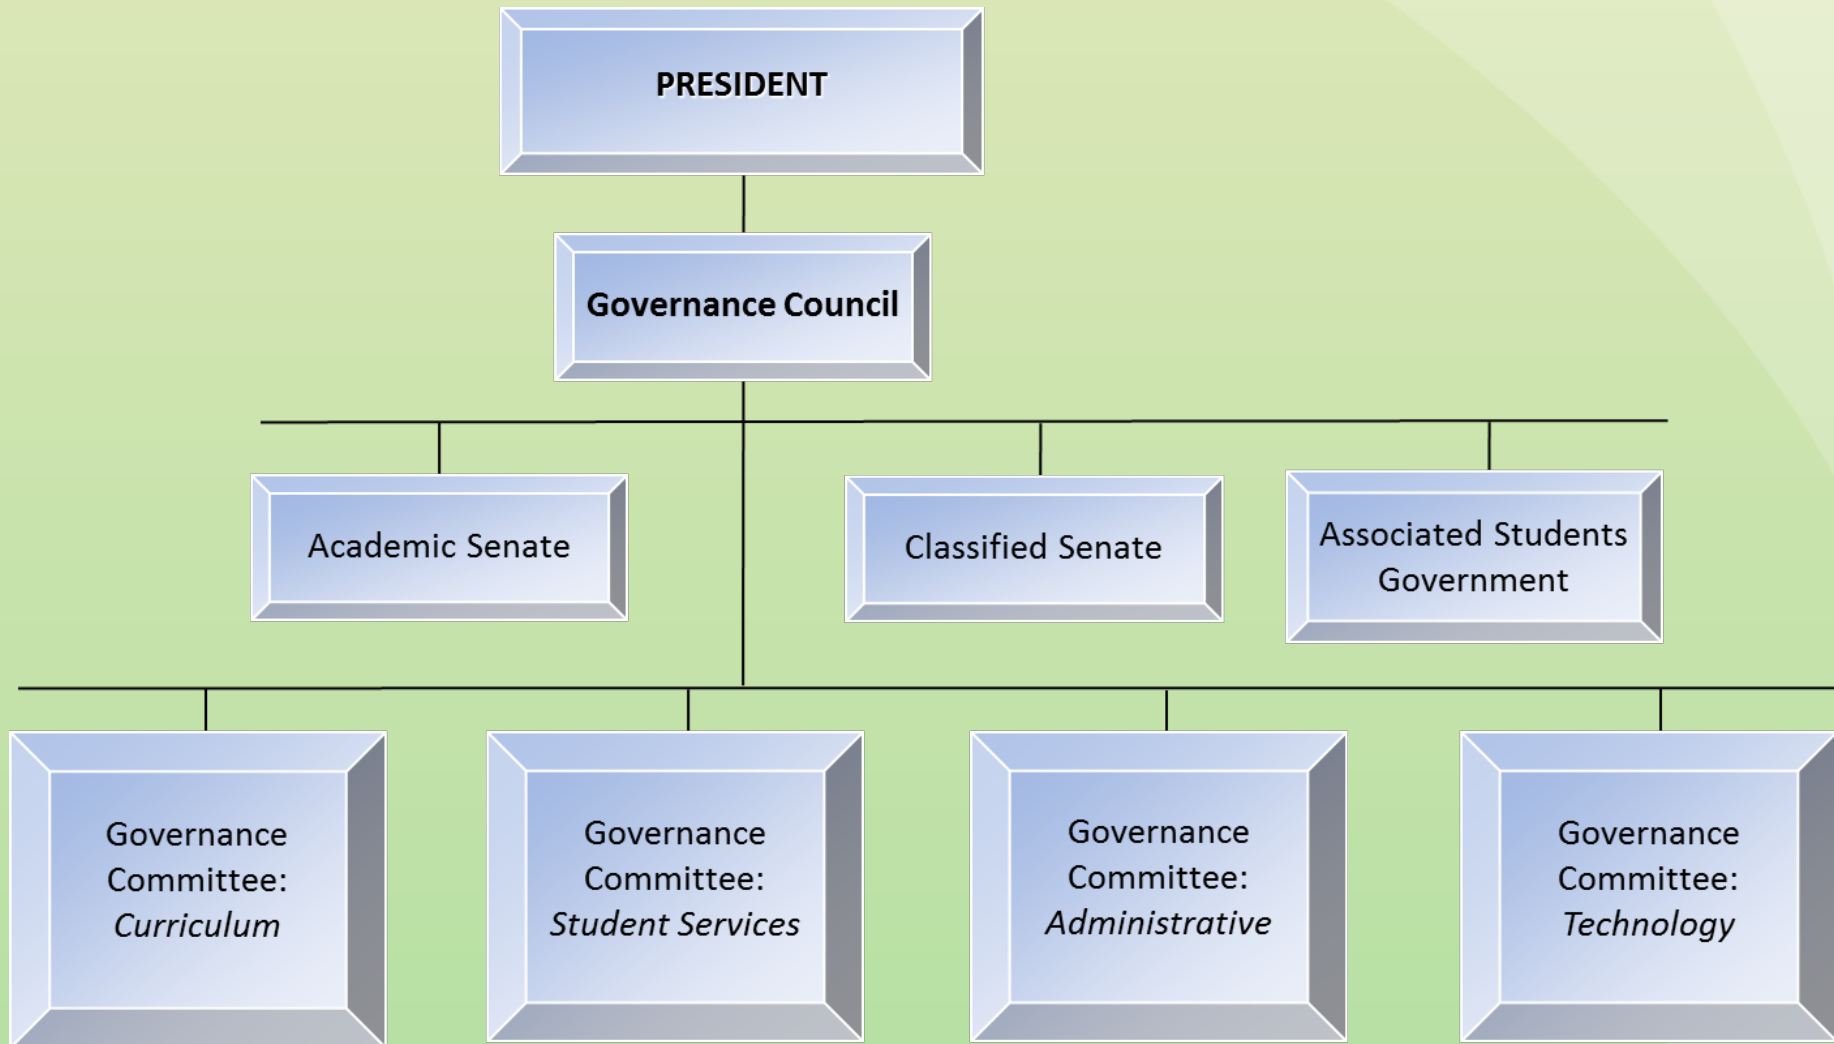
PRESIDENT

Governance Council

Academic Senate

Classified Senate

Associated Students Government

Governance Committee: *Curriculum*

Governance Committee: *Student Services*

Governance Committee: *Administrative*

Governance Committee: *Technology*